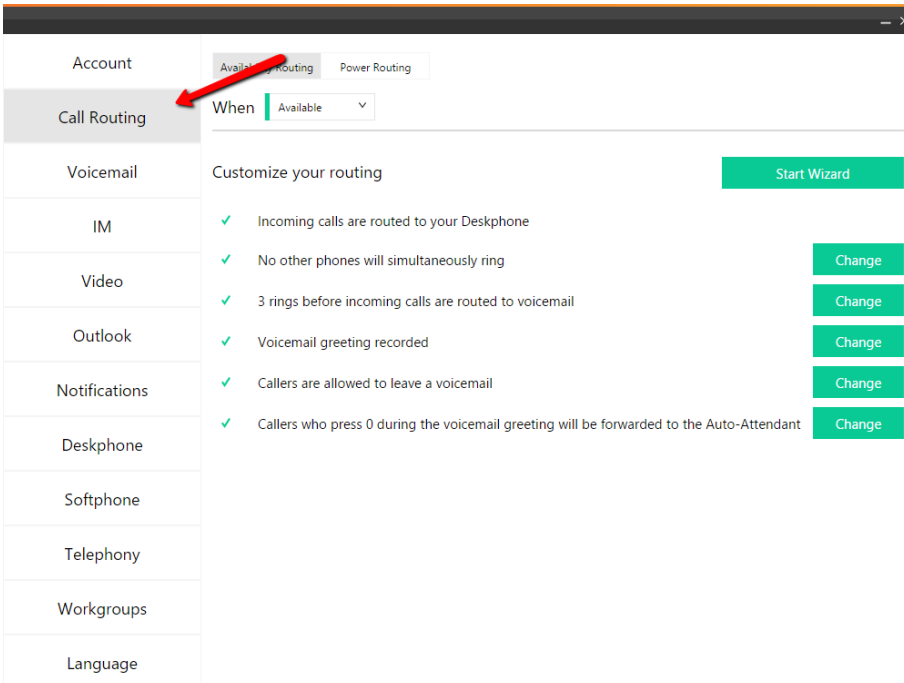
Account
Call Routing
Voicemail
IM
Video
Outlook
Notifications
Deskphone
Softphone
Telephony
Workgroups
Language

Availa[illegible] Routing
Power Routing

When
Available

Customize your routing
Start Wizard

✓ Incoming calls are routed to your Deskphone
✓ No other phones will simultaneously ring
Change
✓ 3 rings before incoming calls are routed to voicemail
Change
✓ Voicemail greeting recorded
Change
✓ Callers are allowed to leave a voicemail
Change
✓ Callers who press 0 during the voicemail greeting will be forwarded to the Auto-Attendant
Change